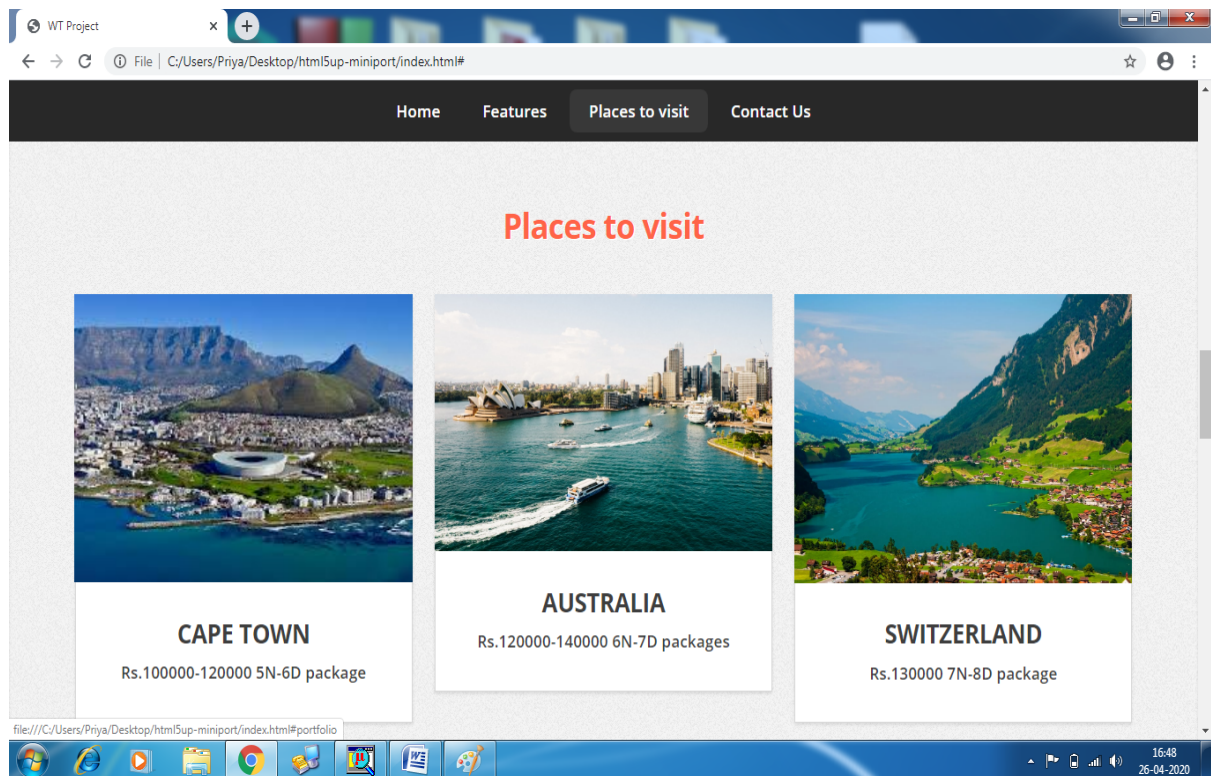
WT Project

File | C:/Users/Priya/Desktop/html5up-miniport/index.html#

Home Features Places to visit Contact Us

Places to visit

CAPE TOWN
Rs.100000-120000 5N-6D package

AUSTRALIA
Rs.120000-140000 6N-7D packages

SWITZERLAND
Rs.130000 7N-8D package

file:///C:/Users/Priya/Desktop/html5up-miniport/index.html#portfolio

16:48
26-04-2020